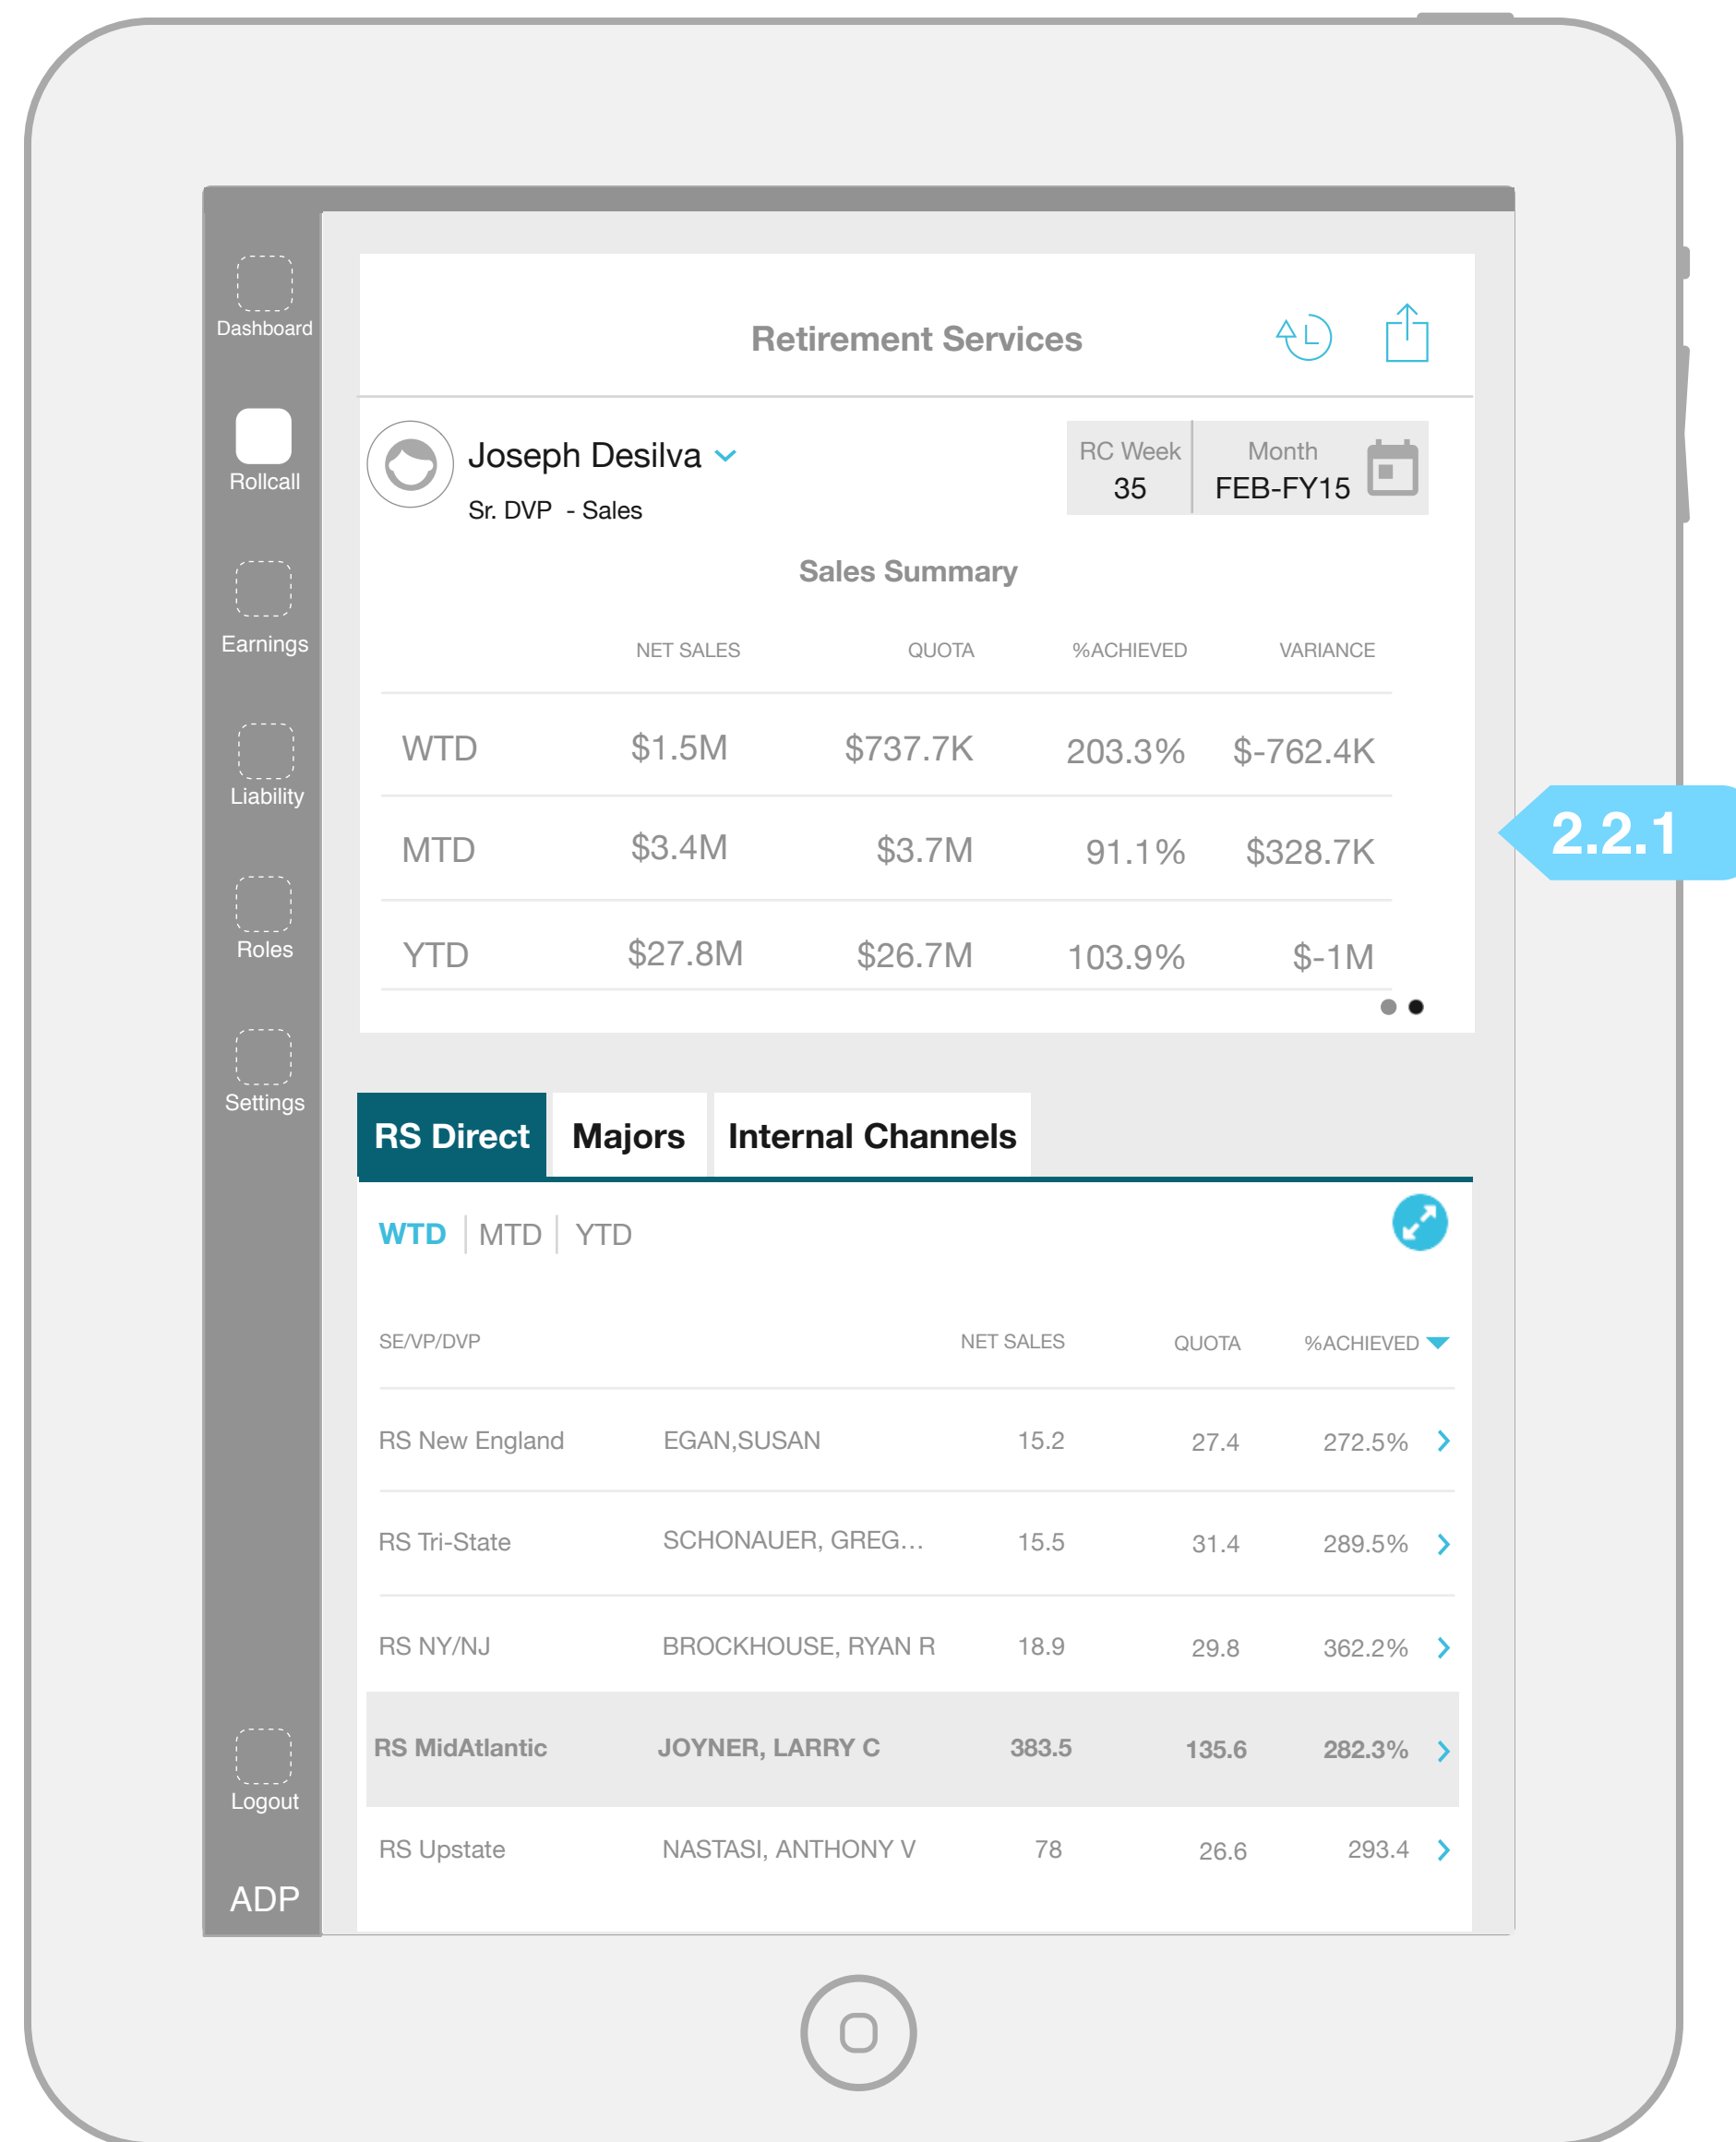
Dashboard

Rollcall

Earnings

Liability

Roles

Settings

Logout

ADP

Retirement Services

Joseph Desilva

Sr. DVP - Sales

RC Week
35

Month
FEB-FY15

Sales Summary

| | NET SALES | QUOTA | %ACHIEVED | VARIANCE |
|---|---|---|---|---|
| WTD | $1.5M | $737.7K | 203.3% | $-762.4K |
| MTD | $3.4M | $3.7M | 91.1% | $328.7K |
| YTD | $27.8M | $26.7M | 103.9% | $-1M |

2.2.1

RS Direct | Majors | Internal Channels

WTD | MTD | YTD

| SE/VP/DVP | | NET SALES | QUOTA | %ACHIEVED |
|---|---|---|---|---|
| RS New England | EGAN,SUSAN | 15.2 | 27.4 | 272.5% |
| RS Tri-State | SCHONAUER, GREG... | 15.5 | 31.4 | 289.5% |
| RS NY/NJ | BROCKHOUSE, RYAN R | 18.9 | 29.8 | 362.2% |
| RS MidAtlantic | JOYNER, LARRY C | 383.5 | 135.6 | 282.3% |
| RS Upstate | NASTASI, ANTHONY V | 78 | 26.6 | 293.4 |